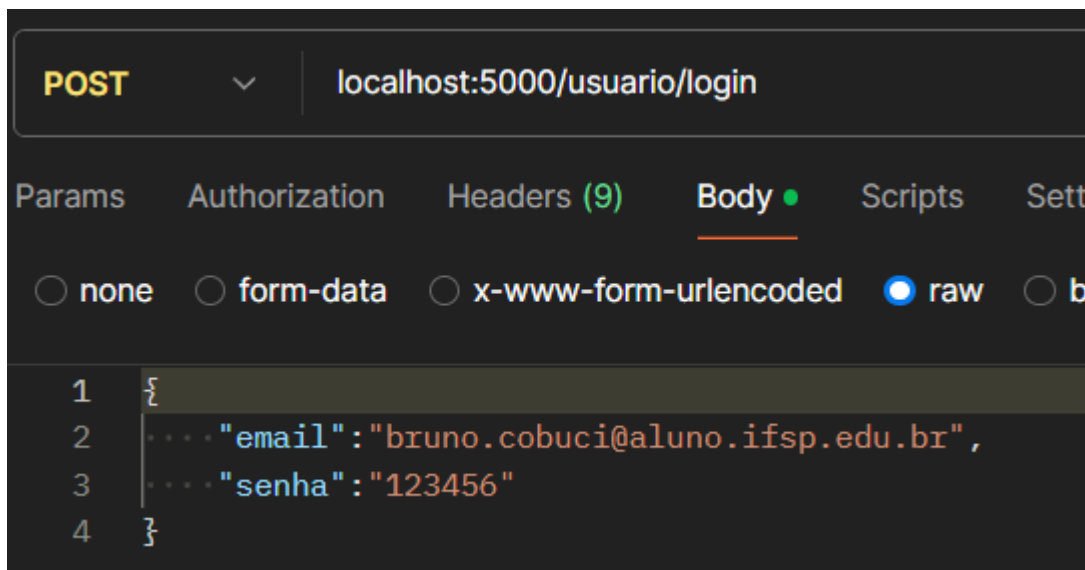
POST localhost:5000/usuario/login

Params Authorization Headers (9) Body Scripts Sett

none form-data x-www-form-urlencoded raw b

1 {
2 "email":"bruno.cobuci@aluno.ifsp.edu.br",
3 "senha":"123456"
4 }